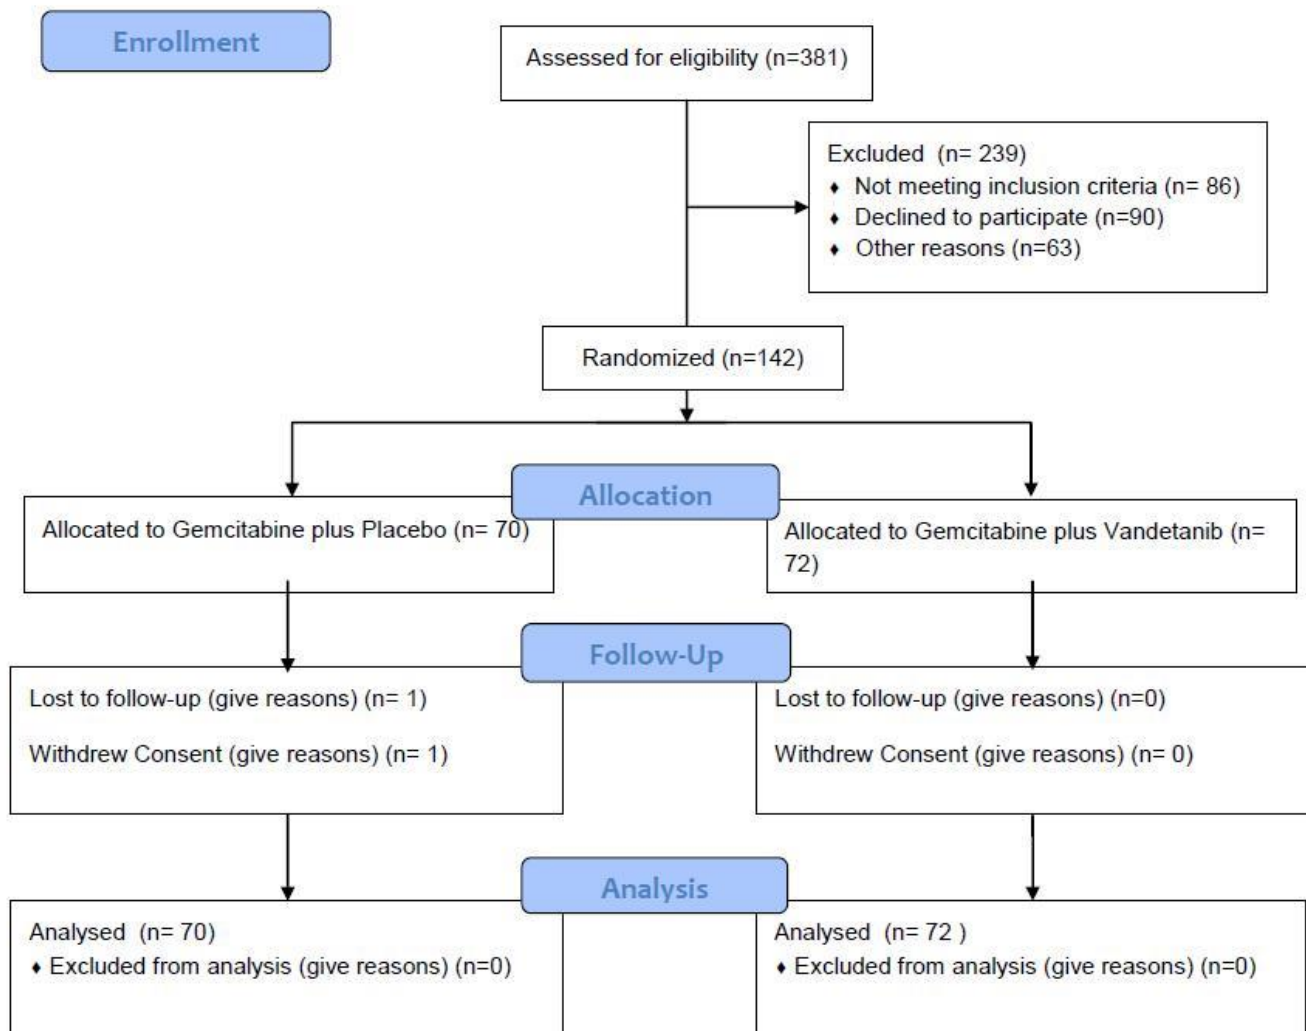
Enrollment

Assessed for eligibility (n=381)

Excluded (n= 239)
♦ Not meeting inclusion criteria (n= 86)
♦ Declined to participate (n=90)
♦ Other reasons (n=63)

Randomized (n=142)

Allocation

Allocated to Gemcitabine plus Placebo (n= 70)

Allocated to Gemcitabine plus Vandetanib (n= 72)

Follow-Up

Lost to follow-up (give reasons) (n= 1)

Withdrew Consent (give reasons) (n= 1)

Lost to follow-up (give reasons) (n=0)

Withdrew Consent (give reasons) (n= 0)

Analysis

Analysed (n= 70)
♦ Excluded from analysis (give reasons) (n=0)

Analysed (n= 72 )
♦ Excluded from analysis (give reasons) (n=0)